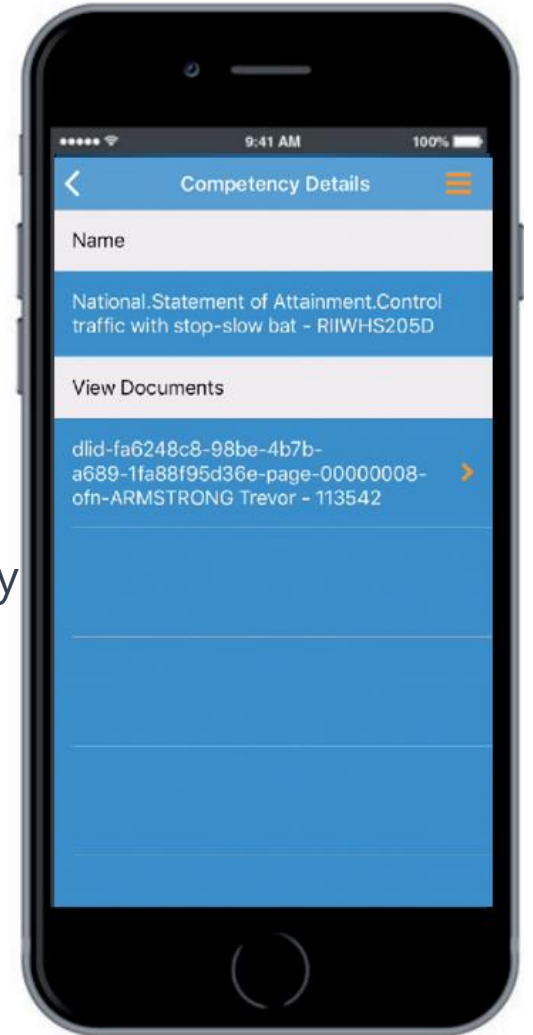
9:41 AM
100%

Competency Details

Name

National.Statement of Attainment.Control traffic with stop-slow bat - RIIWHS205D

View Documents

dlid-fa6248c8-98be-4b7b-a689-1fa88f95d36e-page-00000008-ofn-ARMSTRONG Trevor - 113542

y